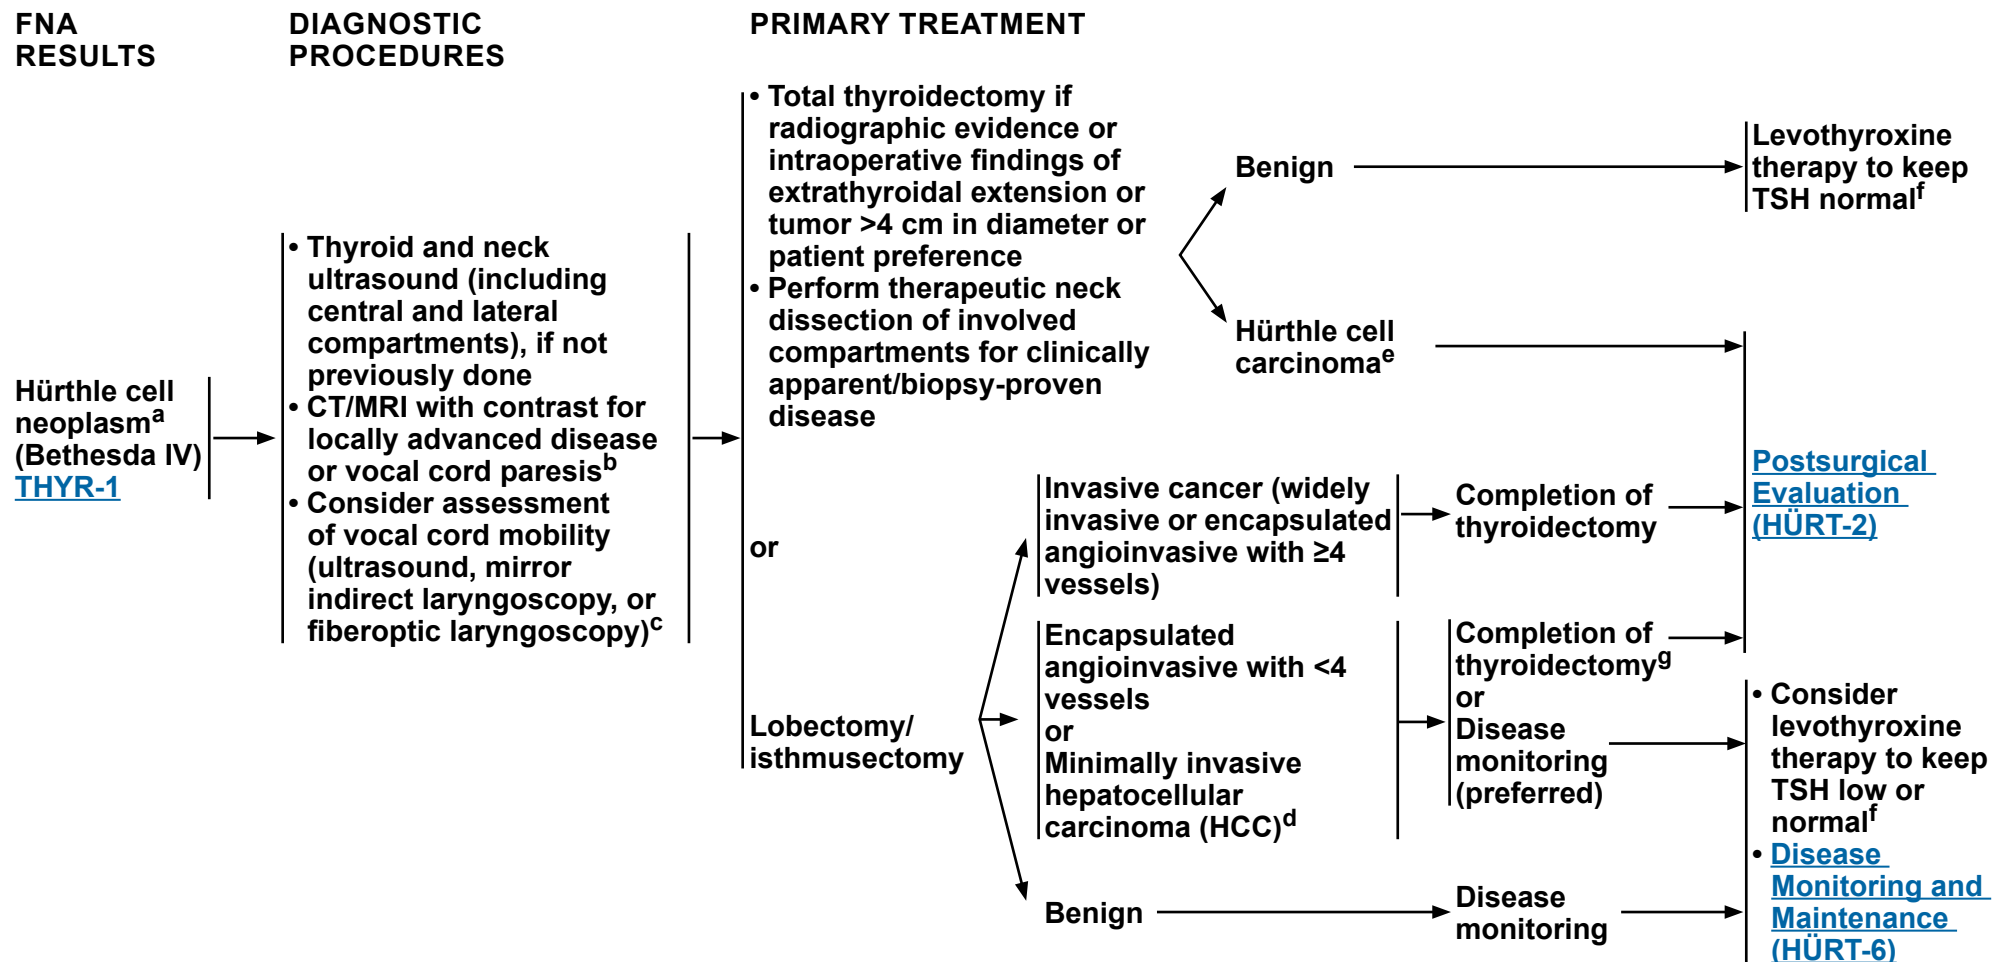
FNA RESULTS

DIAGNOSTIC PROCEDURES

PRIMARY TREATMENT

Hürthle cell neoplasm$^{a}$ (Bethesda IV) THYR-1

• Thyroid and neck ultrasound (including central and lateral compartments), if not previously done
• CT/MRI with contrast for locally advanced disease or vocal cord paresis$^{b}$
• Consider assessment of vocal cord mobility (ultrasound, mirror indirect laryngoscopy, or fiberoptic laryngoscopy)$^{c}$

• Total thyroidectomy if radiographic evidence or intraoperative findings of extrathyroidal extension or tumor >4 cm in diameter or patient preference
• Perform therapeutic neck dissection of involved compartments for clinically apparent/biopsy-proven disease

Benign

Levothyroxine therapy to keep TSH normal$^{f}$

Hürthle cell carcinoma$^{e}$

or

Lobectomy/ isthmusectomy

Invasive cancer (widely invasive or encapsulated angioinvasive with ≥4 vessels)

Completion of thyroidectomy

Postsurgical Evaluation (HÜRT-2)

Encapsulated angioinvasive with <4 vessels
or
Minimally invasive hepatocellular carcinoma (HCC)$^{d}$

Completion of thyroidectomy$^{g}$
or
Disease monitoring (preferred)

• Consider levothyroxine therapy to keep TSH low or normal$^{f}$
• Disease Monitoring and Maintenance (HÜRT-6)

Benign

Disease monitoring